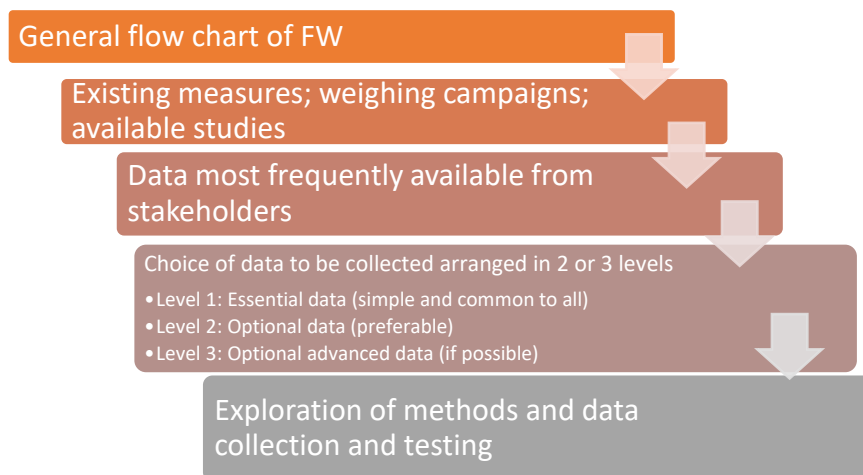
General flow chart of FW

Existing measures; weighing campaigns; available studies

Data most frequently available from stakeholders

Choice of data to be collected arranged in 2 or 3 levels

•Level 1: Essential data (simple and common to all)
•Level 2: Optional data (preferable)
•Level 3: Optional advanced data (if possible)

Exploration of methods and data collection and testing